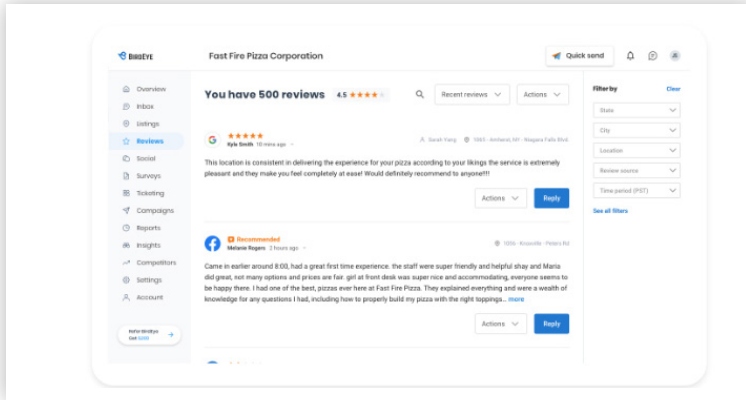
BirdEye

Fast Fire Pizza Corporation

Quick send

Overview
Inbox
Listings
Reviews
Social
Surveys
Ticketing
Campaigns
Reports
Insights
Competitors
Settings
Account

Refer Birdeye Get $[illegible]

You have 500 reviews 4.5 ★★★★

Recent reviews
Actions

★★★★★
Kyle Smith 10 mins ago

Sarah Yang · 1065 - Amherst, NY - Niagara Falls Blvd

This location is consistent in delivering the experience for your pizza according to your likings the service is extremely pleasant and they make you feel completely at ease! Would definitely recommend to anyone!!!

Actions
Reply

Recommended
Melanie Rogers 2 hours ago

1005 - Knoxville - Peters Rd

Came in earlier around 8:00, had a great first time experience. the staff were super friendly and helpful shay and Maria did great, not many options and prices are fair. girl at front desk was super nice and accommodating, everyone seems to be happy there. I had one of the best, pizzas ever here at Fast Fire Pizza. They explained everything and were a wealth of knowledge for any questions I had, including how to properly build my pizza with the right toppings... more

Actions
Reply

Filter by
Clear
State
City
Location
Review source
Time period (PST)
See all filters